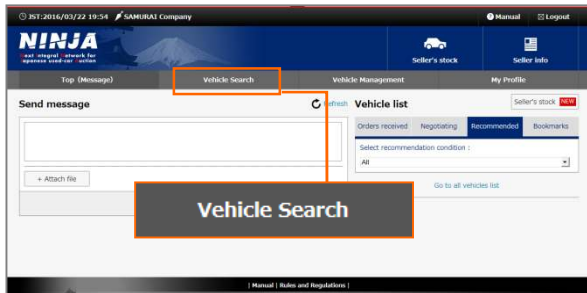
JST:2016/03/22 19:54 SAMURAI Company

Manual Logout

NINJA

Next Integral Network for Japanese Used-car Auction

Seller's stock

Seller info

Top (Message)

Vehicle Search

Vehicle Management

My Profile

Send message

Refresh

Vehicle list

Seller's stock NEW

Orders received

Negotiating

Recommended

Bookmarks

Select recommendation condition :

All

+ Attach file

Go to all vehicles list

Vehicle Search

| Manual | Rules and Regulations |